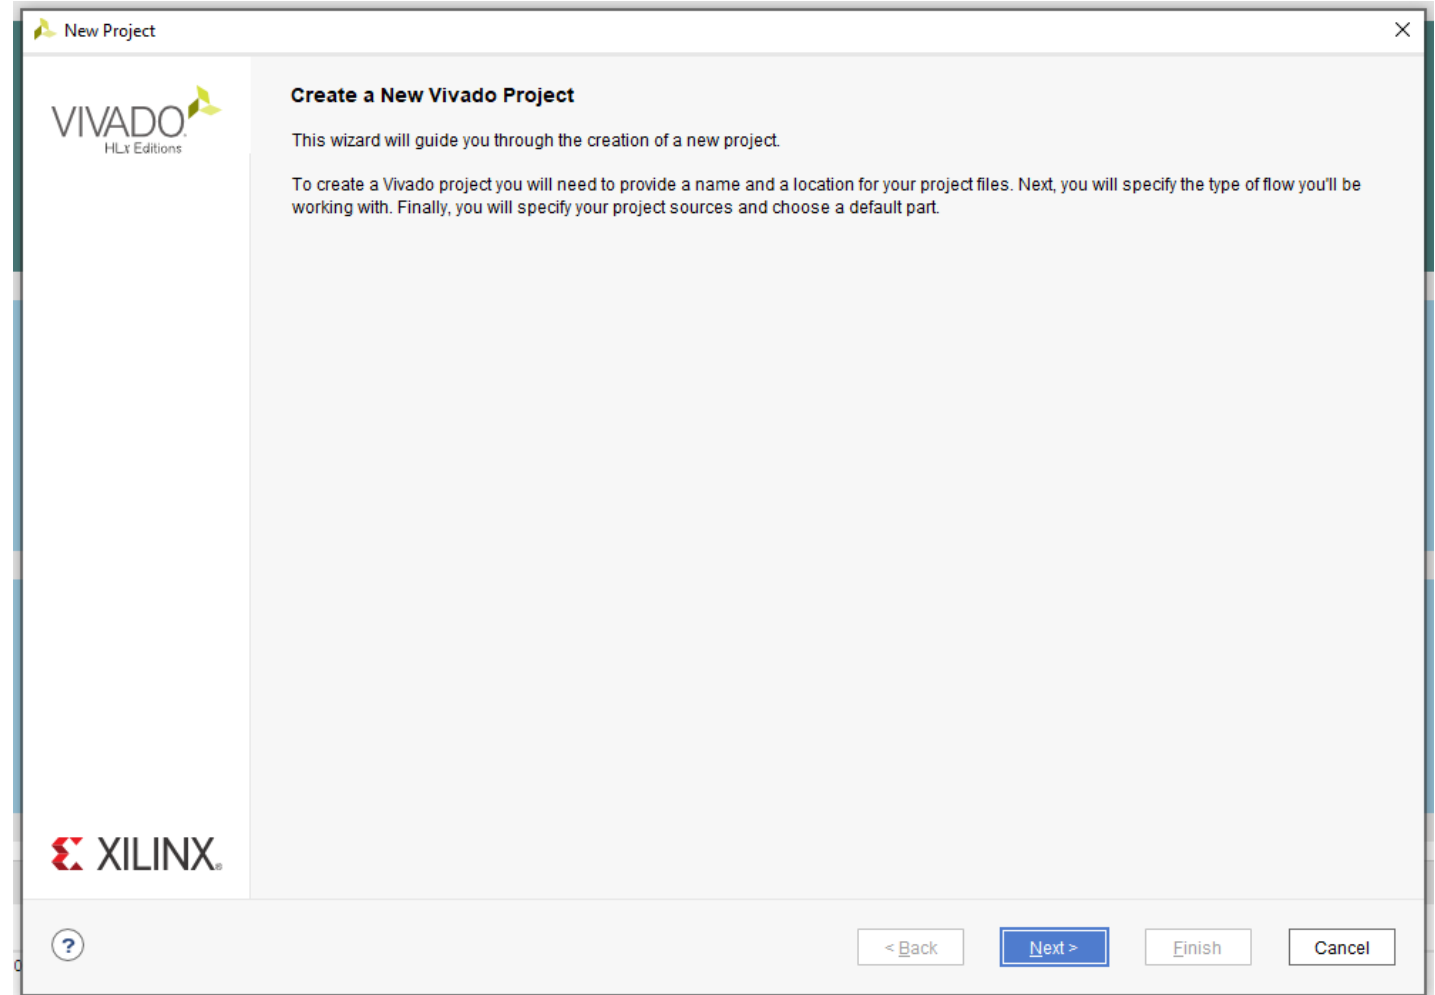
New Project

VIVADO
HLx Editions

Create a New Vivado Project

This wizard will guide you through the creation of a new project.

To create a Vivado project you will need to provide a name and a location for your project files. Next, you will specify the type of flow you'll be working with. Finally, you will specify your project sources and choose a default part.

XILINX.

?

< Back

Next >

Finish

Cancel